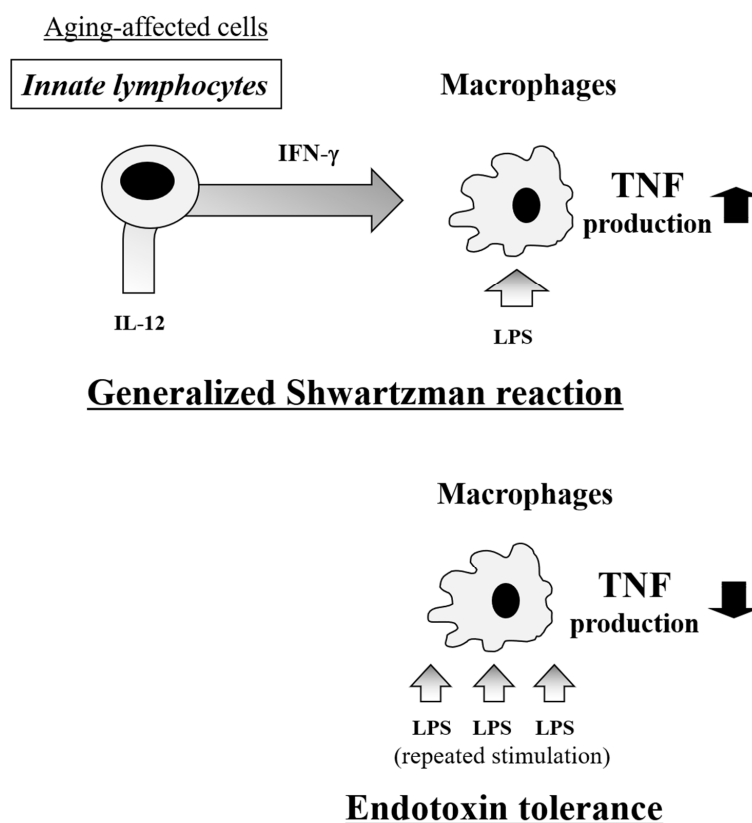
Aging-affected cells

Innate lymphocytes

Macrophages

IFN-γ

TNF production

IL-12

LPS

Generalized Shwartzman reaction

Macrophages

TNF production

LPS LPS LPS (repeated stimulation)

Endotoxin tolerance